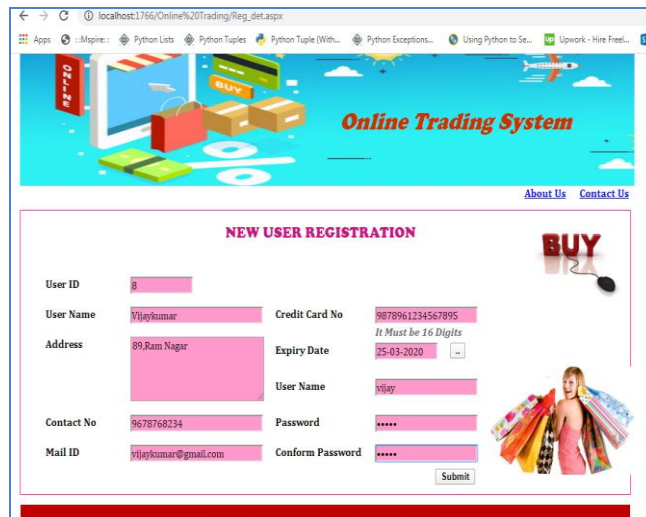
localhost:1766/Online%20Trading/Reg_det.aspx

Apps :.Mspire:. Python Lists Python Tuples Python Tuple (With... Python Exceptions... Using Python to Se... Upwork - Hire Freel...

ONLINE

BUY

Online Trading System

About Us Contact Us

NEW USER REGISTRATION

BUY

User ID 8

User Name Vijaykumar

Credit Card No 9878961234567895

It Must be 16 Digits

Address 89,Ram Nagar

Expiry Date 25-03-2020 ...

User Name vijay

Contact No 9678768234

Password •••••

Mail ID vijaykumar@gmail.com

Conform Password •••••

Submit